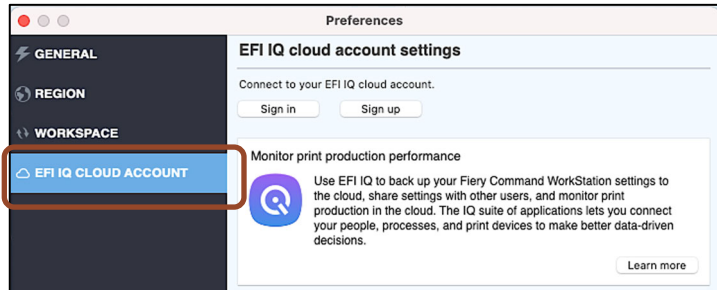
Preferences

GENERAL

REGION

WORKSPACE

EFI IQ CLOUD ACCOUNT

EFI IQ cloud account settings

Connect to your EFI IQ cloud account.

Sign in

Sign up

Monitor print production performance

Use EFI IQ to back up your Fiery Command WorkStation settings to the cloud, share settings with other users, and monitor print production in the cloud. The IQ suite of applications lets you connect your people, processes, and print devices to make better data-driven decisions.

Learn more